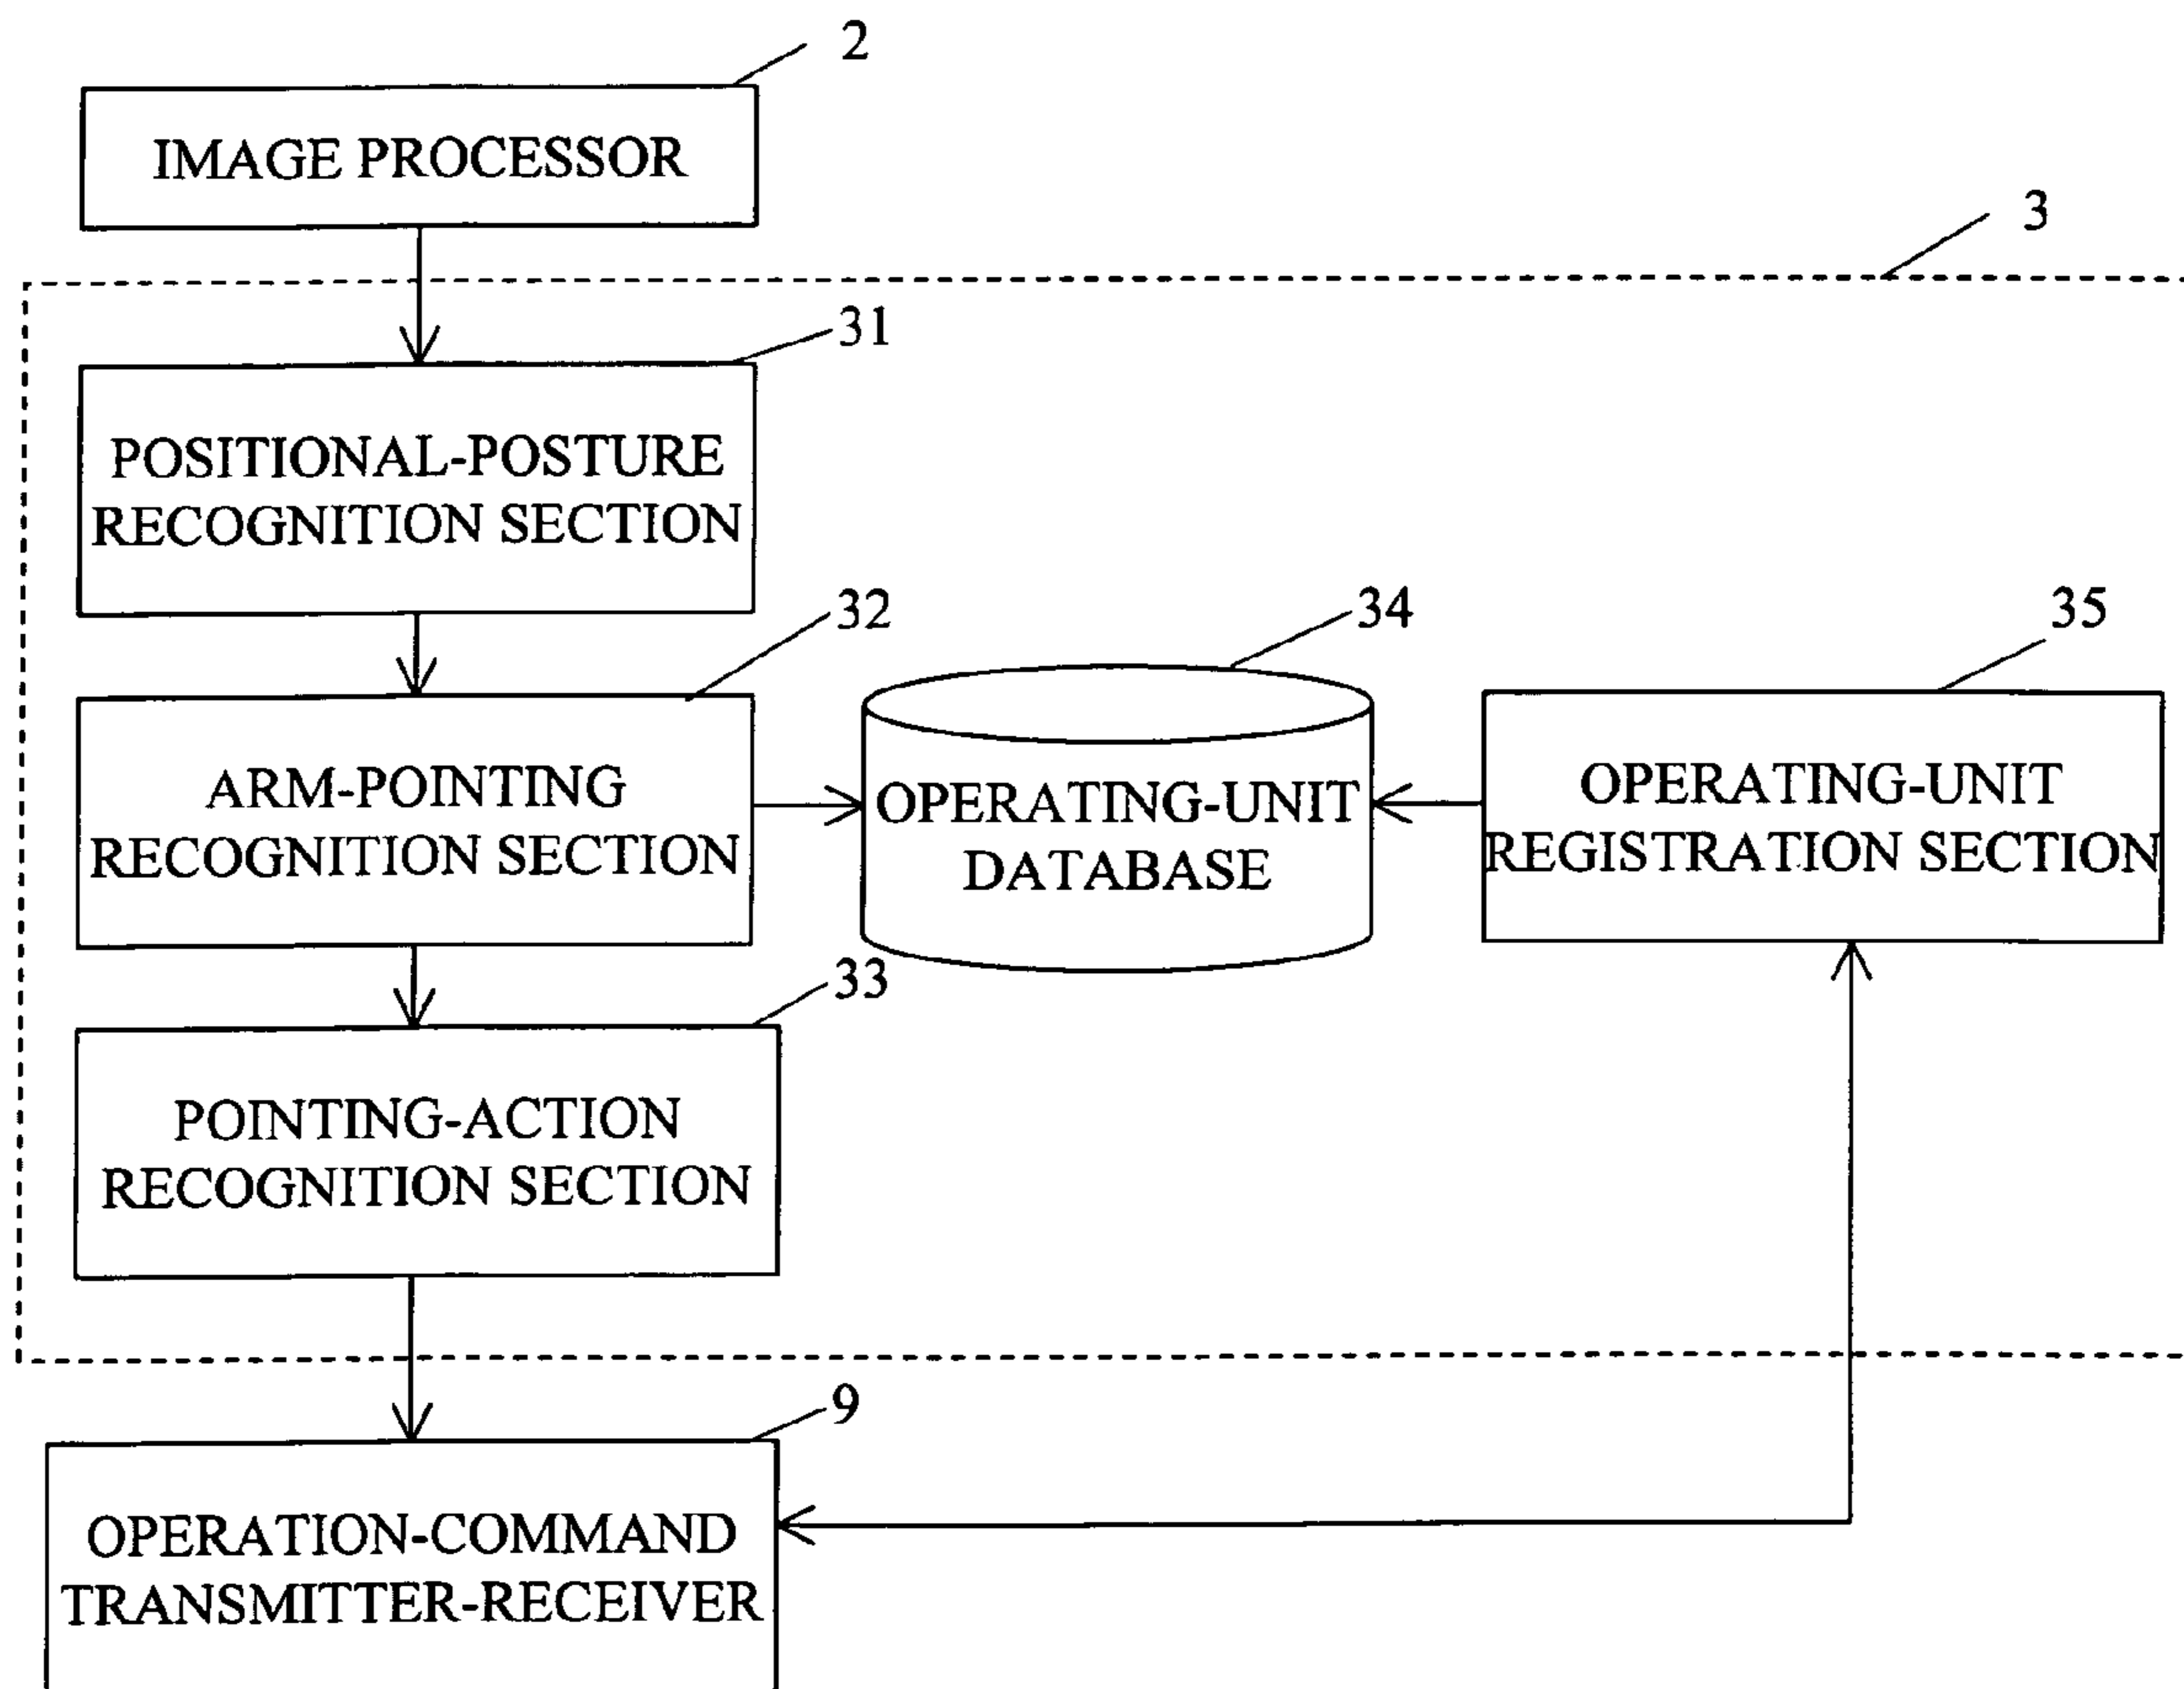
2

IMAGE PROCESSOR

3

31

POSITIONAL-POSTURE RECOGNITION SECTION

32

ARM-POINTING RECOGNITION SECTION

34

OPERATING-UNIT DATABASE

35

OPERATING-UNIT REGISTRATION SECTION

33

POINTING-ACTION RECOGNITION SECTION

9

OPERATION-COMMAND TRANSMITTER-RECEIVER